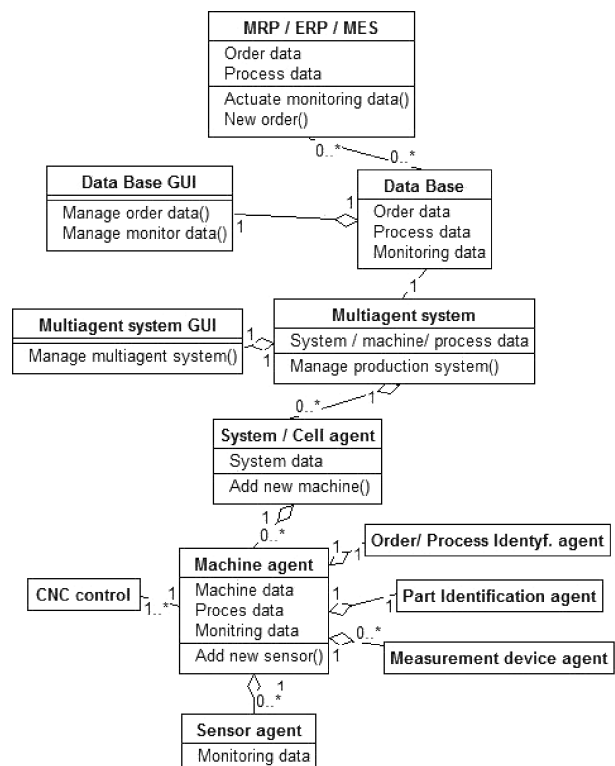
MRP / ERP / MES
Order data
Process data
Actuate monitoring data()
New order()

0..*
0..*

Data Base GUI
Manage order data()
Manage monitor data()

1
1

Data Base
Order data
Process data
Monitoring data

1
1

Multiagent system GUI
Manage multiagent system()

1
1

Multiagent system
System / machine/ process data
Manage production system()

0..*
1

System / Cell agent
System data
Add new machine()

1
0..*

Order/ Process Identyf. agent

1
1

Machine agent
Machine data
Proces data
Monitring data
Add new sensor()

CNC control

1
1..*

1
1

Part Identification agent

0..*
1

Measurement device agent

1
0..*

Sensor agent
Monitoring data